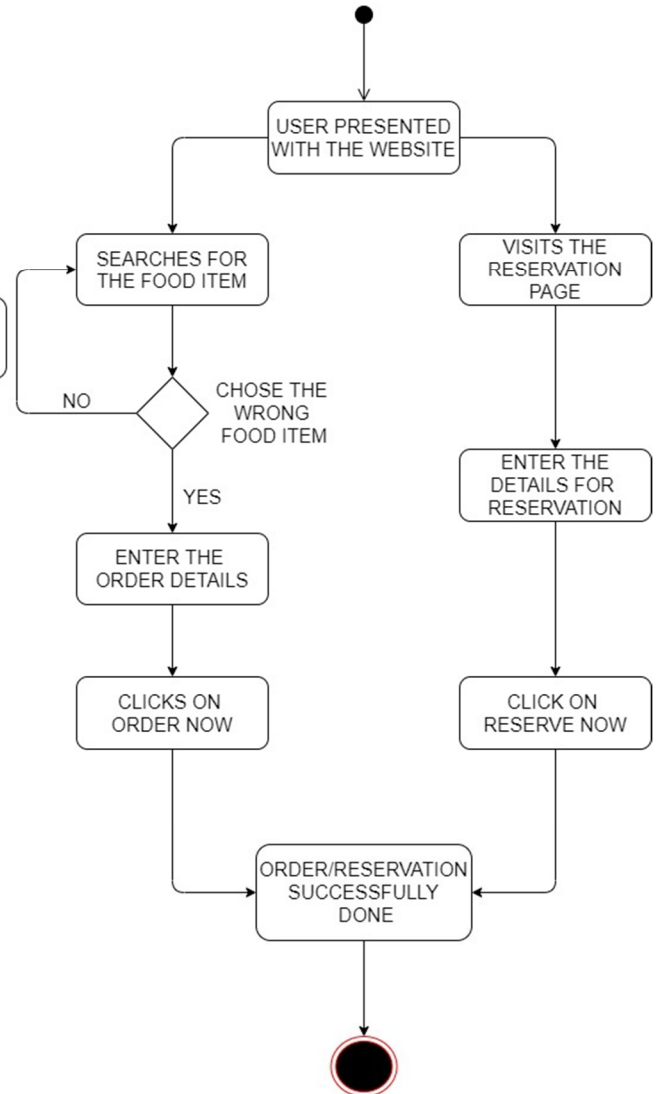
USER PRESENTED WITH THE WEBSITE

SEARCHES FOR THE FOOD ITEM

VISITS THE RESERVATION PAGE

NO

CHOSE THE WRONG FOOD ITEM

YES

ENTER THE DETAILS FOR RESERVATION

ENTER THE ORDER DETAILS

CLICKS ON ORDER NOW

CLICK ON RESERVE NOW

ORDER/RESERVATION SUCCESSFULLY DONE